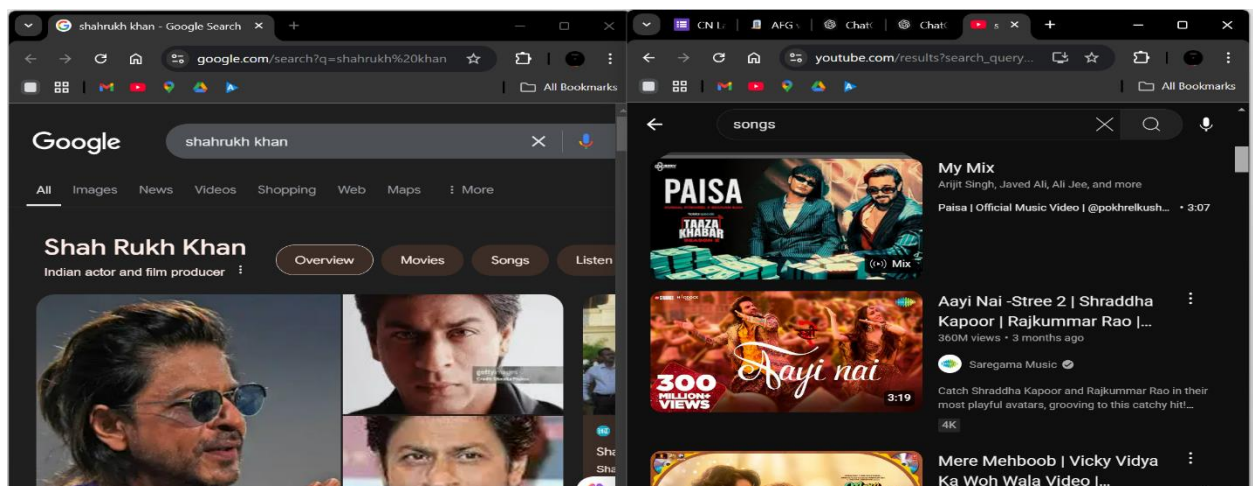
shahrukh khan - Google Search ×
google.com/search?q=shahrukh%20khan
All Bookmarks

Google
shahrukh khan
All Images News Videos Shopping Web Maps ⋮ More

Shah Rukh Khan
Indian actor and film producer

Overview Movies Songs Listen

Sha
Sha

CN L AFG ChatG ChatG s ×
youtube.com/results?search_query...
All Bookmarks

songs

PAISA
TAAZA KHABAR
Mix

My Mix
Arijit Singh, Javed Ali, Ali Jee, and more
Paisa | Official Music Video | @pokhrelkush... • 3:07

300 MILLION+ VIEWS
Aayi nai
3:19

Aayi Nai -Stree 2 | Shraddha Kapoor | Rajkummar Rao |...
360M views • 3 months ago
Saregama Music
Catch Shraddha Kapoor and Rajkummar Rao in their most playful avatars, grooving to this catchy hit!...
4K

Mere Mehboob | Vicky Vidya Ka Woh Wala Video |...